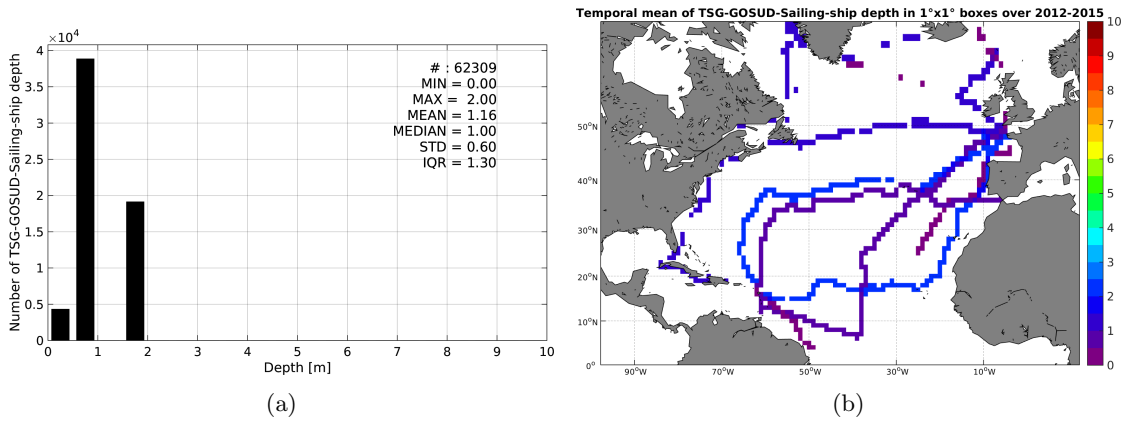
$\times10^4$
4
3.5
3
2.5
2
1.5
1
0.5
0
Number of TSG-GOSUD-Sailing-ship depth

# : 62309
MIN = 0.00
MAX = 2.00
MEAN = 1.16
MEDIAN = 1.00
STD = 0.60
IQR = 1.30

0 1 2 3 4 5 6 7 8 9 10
Depth [m]

(a)

Temporal mean of TSG-GOSUD-Sailing-ship depth in 1°x1° boxes over 2012-2015

50°N
40°N
30°N
20°N
10°N
0°
90°W 70°W 50°W 30°W 10°W

10
9
8
7
6
5
4
3
2
1
0

(b)